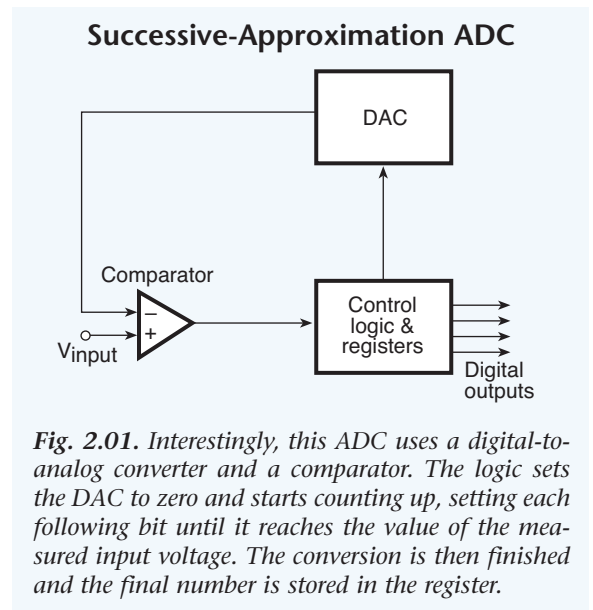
Successive-Approximation ADC

DAC

Comparator

–

+

V$_{input}$

Control logic & registers

Digital outputs

*Fig. 2.01.* Interestingly, this ADC uses a digital-to-analog converter and a comparator. The logic sets the DAC to zero and starts counting up, setting each following bit until it reaches the value of the measured input voltage. The conversion is then finished and the final number is stored in the register.